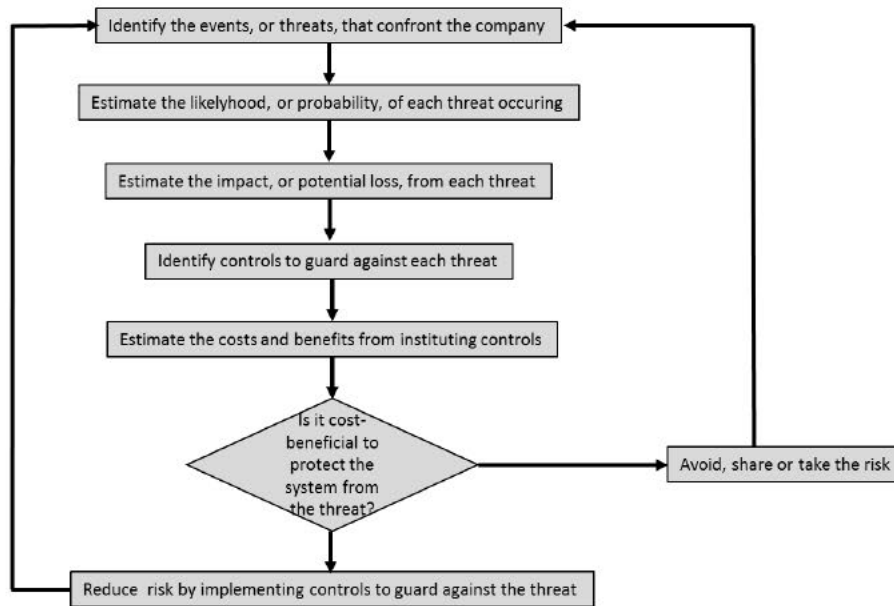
Identify the events, or threats, that confront the company

Estimate the likelyhood, or probability, of each threat occuring

Estimate the impact, or potential loss, from each threat

Identify controls to guard against each threat

Estimate the costs and benefits from instituting controls

Is it cost-beneficial to protect the system from the threat?

Avoid, share or take the risk

Reduce risk by implementing controls to guard against the threat